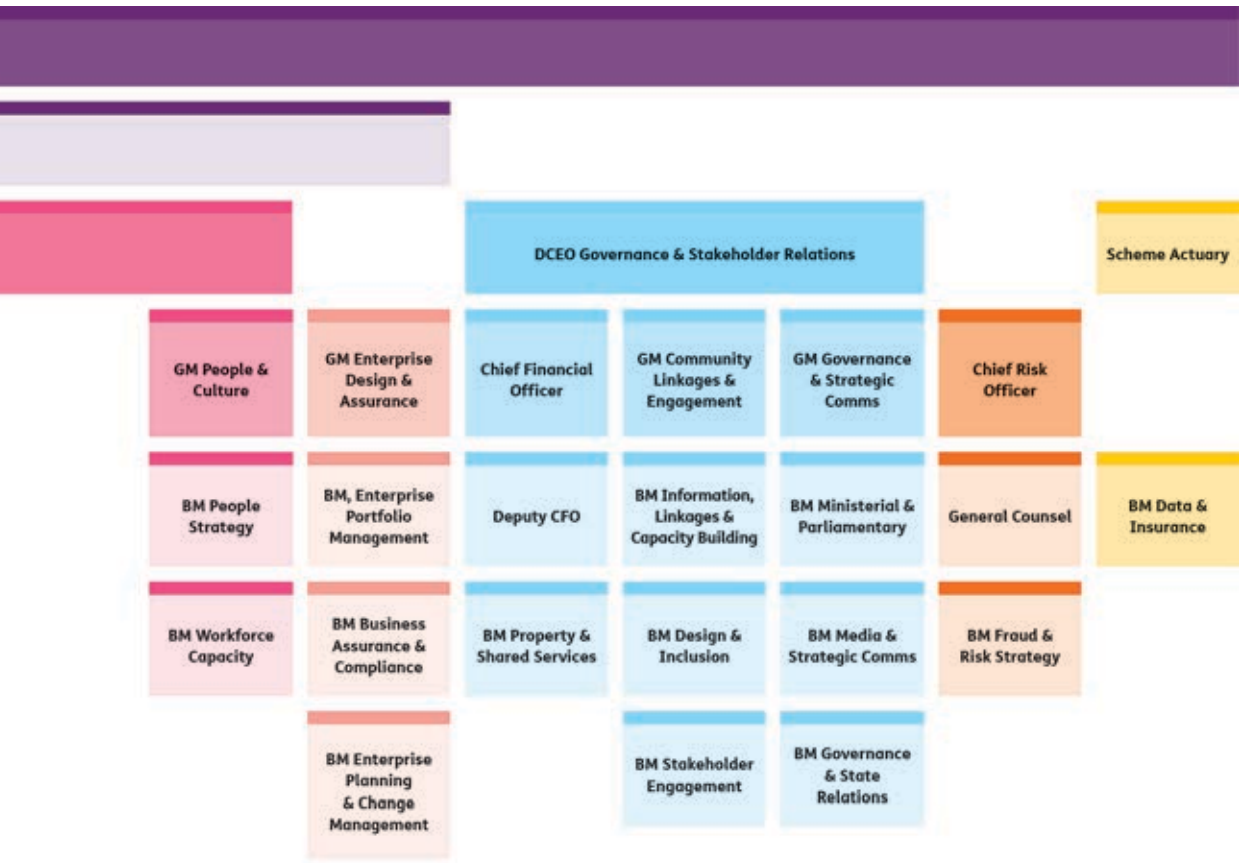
DCEO Governance & Stakeholder Relations

Scheme Actuary

GM People & Culture

GM Enterprise Design & Assurance

Chief Financial Officer

GM Community Linkages & Engagement

GM Governance & Strategic Comms

Chief Risk Officer

BM People Strategy

BM, Enterprise Portfolio Management

Deputy CFO

BM Information, Linkages & Capacity Building

BM Ministerial & Parliamentary

General Counsel

BM Data & Insurance

BM Workforce Capacity

BM Business Assurance & Compliance

BM Property & Shared Services

BM Design & Inclusion

BM Media & Strategic Comms

BM Fraud & Risk Strategy

BM Enterprise Planning & Change Management

BM Stakeholder Engagement

BM Governance & State Relations